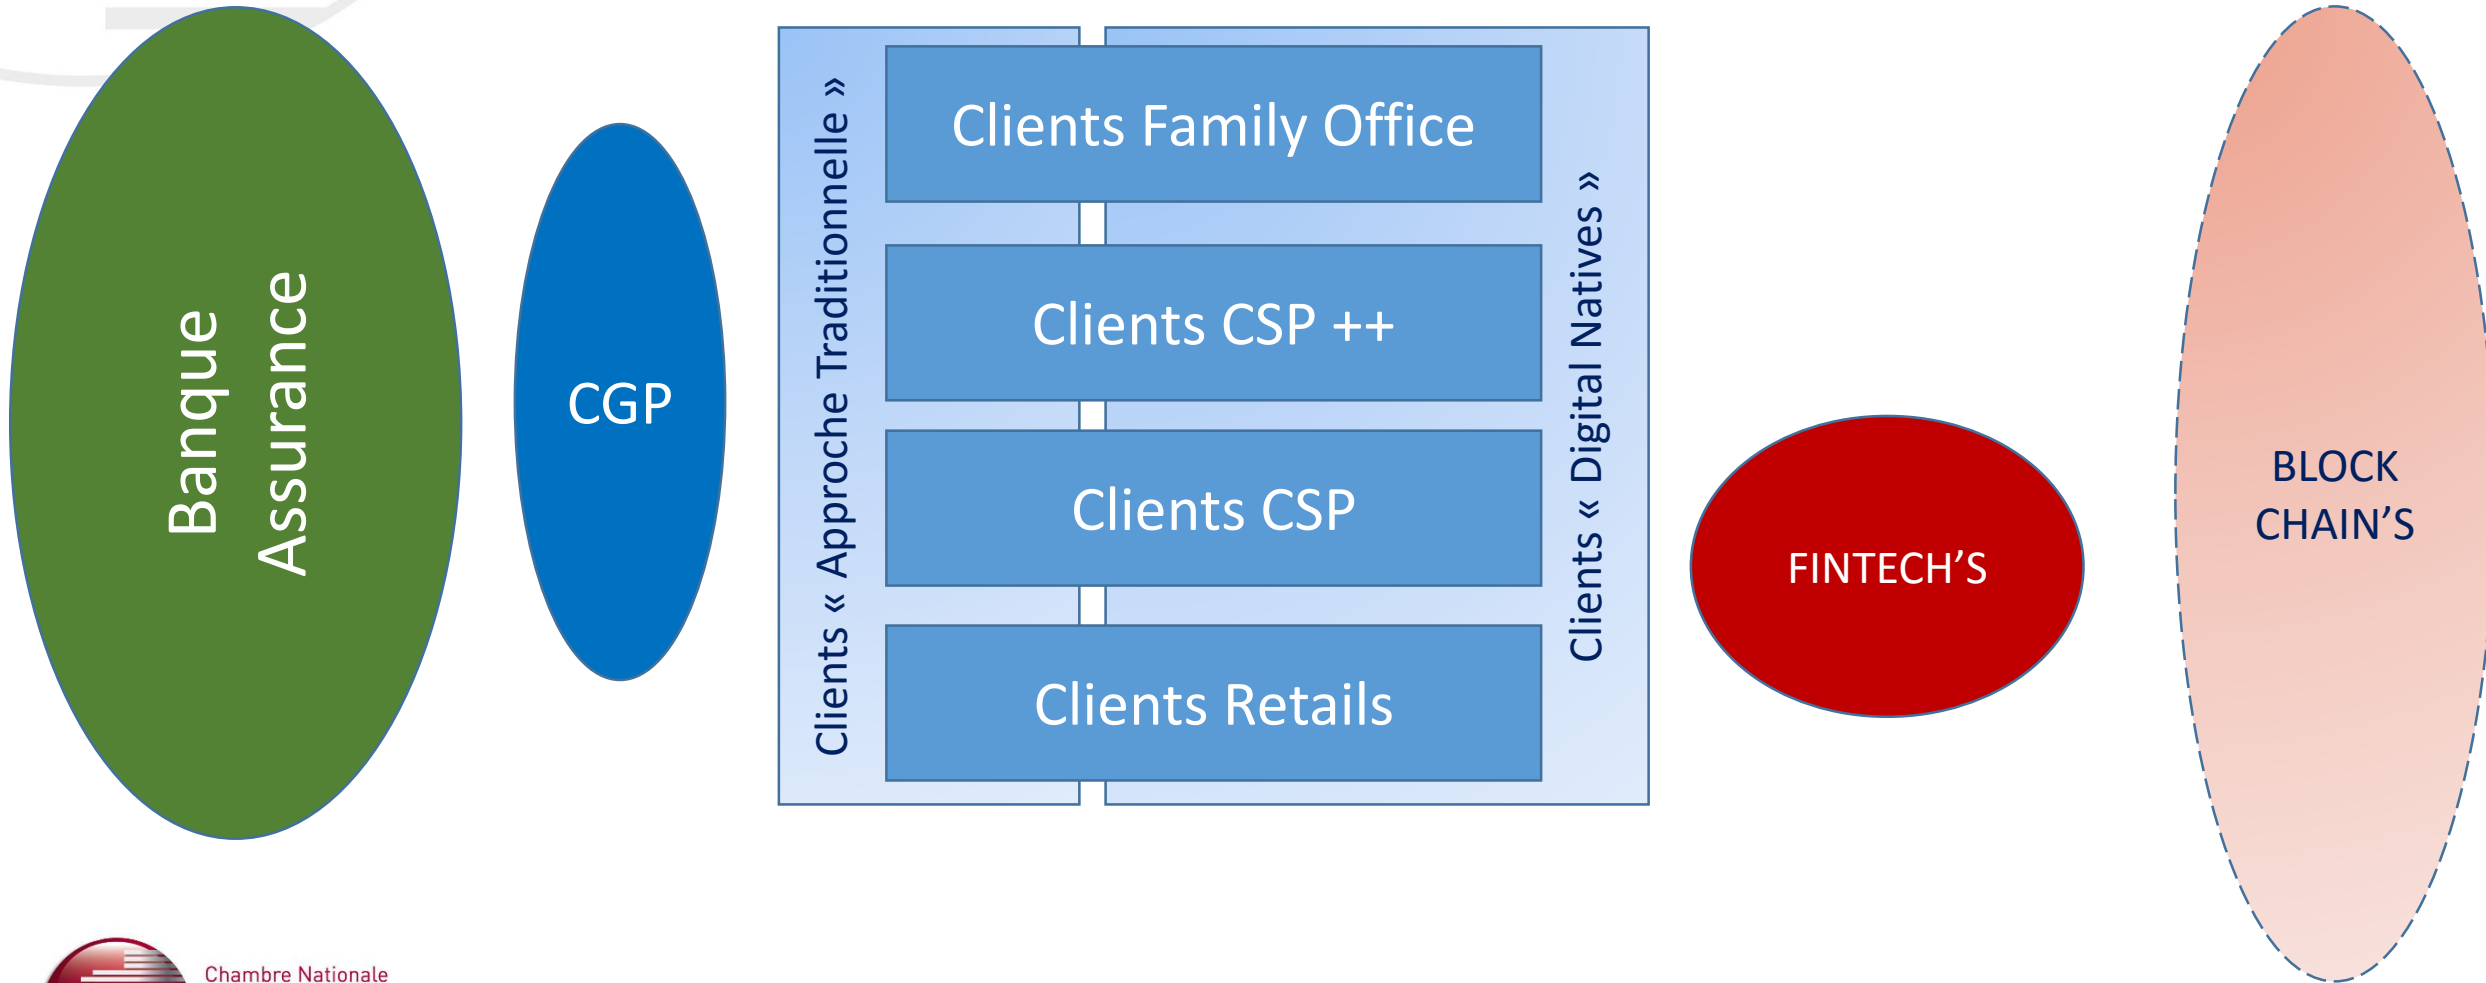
Banque
Assurance

CGP

Clients « Approche Traditionnelle »

Clients Family Office

Clients CSP ++

Clients CSP

Clients Retails

Clients « Digital Natives »

FINTECH'S

BLOCK
CHAIN'S

Chambre Nationale